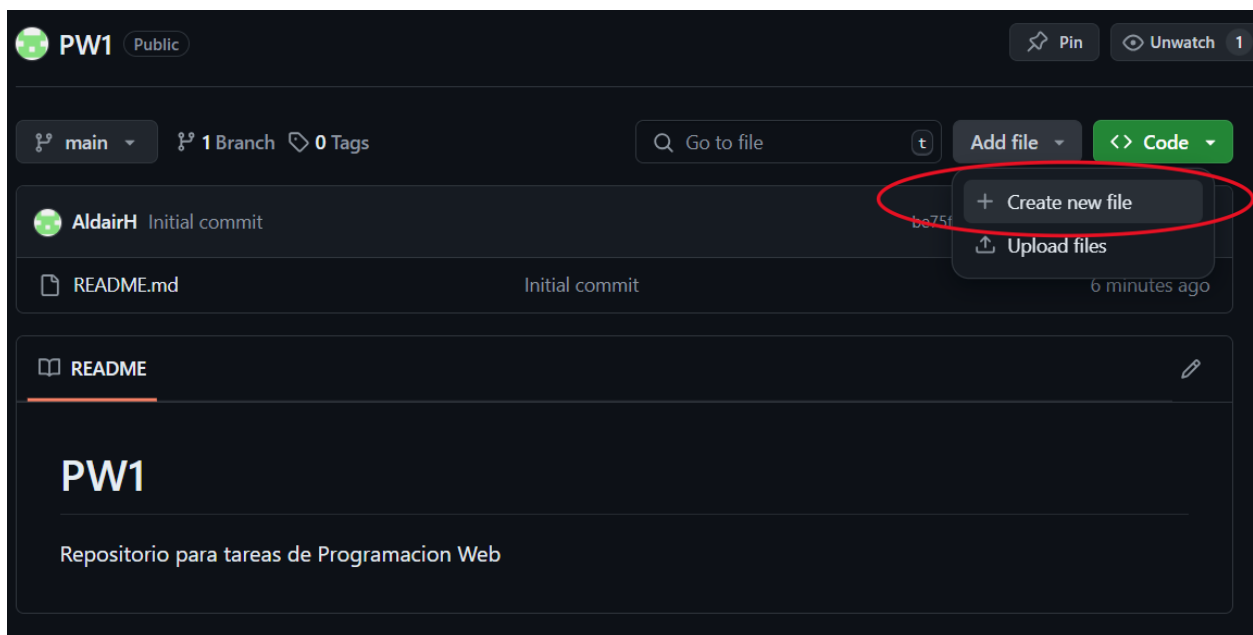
PW1 Public

Pin Unwatch 1

main 1 Branch 0 Tags

Go to file t

Add file

<> Code

Create new file

Upload files

AldairH Initial commit

be75f

README.md Initial commit 6 minutes ago

README

PW1

Repositorio para tareas de Programacion Web